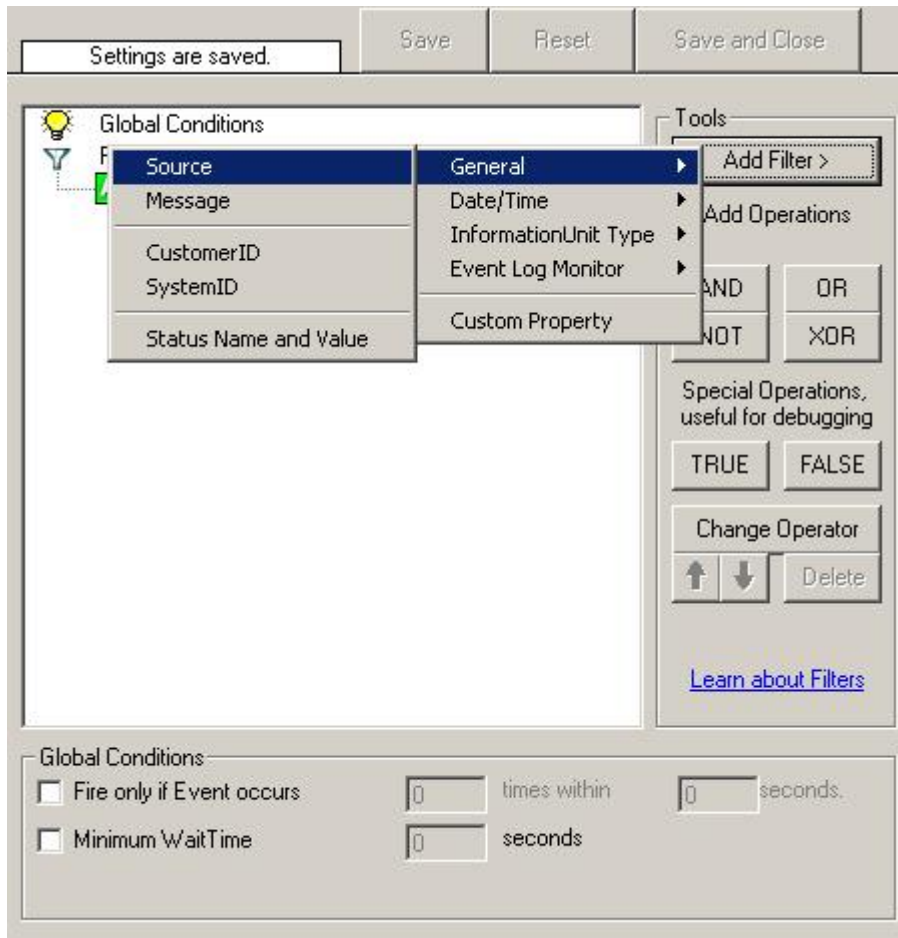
Settings are saved.

Save

Reset

Save and Close

Global Conditions

F

Source

Message

CustomerID

SystemID

Status Name and Value

General

Date/Time

InformationUnit Type

Event Log Monitor

Custom Property

Tools

Add Filter >

Add Operations

AND

OR

NOT

XOR

Special Operations, useful for debugging

TRUE

FALSE

Change Operator

Delete

Learn about Filters

Global Conditions

Fire only if Event occurs

0

times within

0

seconds.

Minimum WaitTime

0

seconds